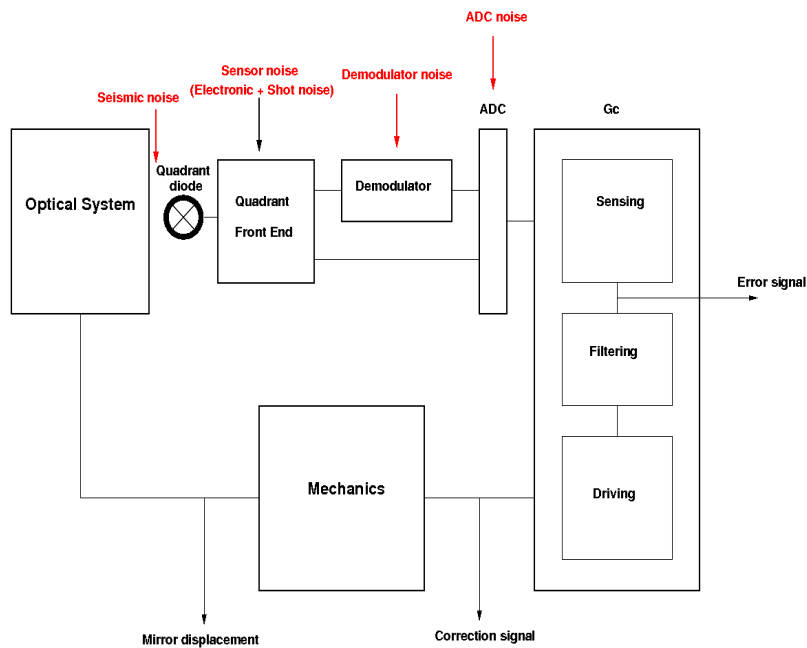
ADC noise

Sensor noise (Electronic + Shot noise)

Demodulator noise

Seismic noise

ADC

Gc

Optical System

Quadrant diode

Quadrant Front End

Demodulator

Sensing

Error signal

Filtering

Mechanics

Driving

Mirror displacement

Correction signal